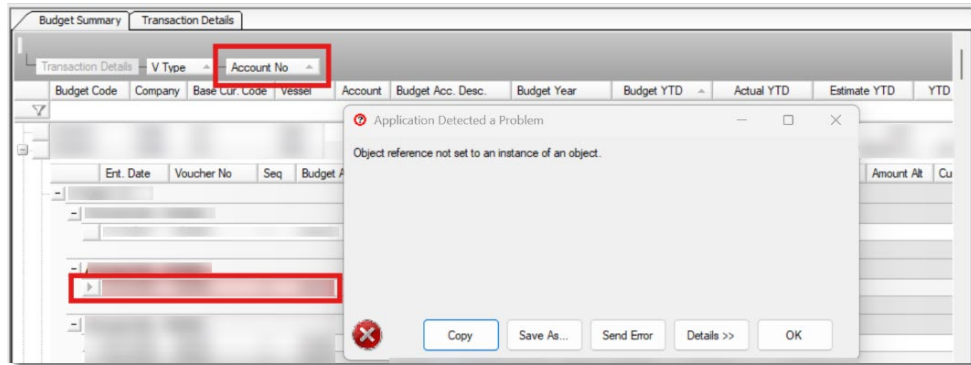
Budget Summary | Transaction Details

Transaction Details | V Type | Account No

Budget Code | Company | Base Cur. Code | Vessel | Account | Budget Acc. Desc. | Budget Year | Budget YTD | Actual YTD | Estimate YTD | YTD

Ent. Date | Voucher No | Seq | Budget A | Amount Alt | Cu

Application Detected a Problem

Object reference not set to an instance of an object.

Copy | Save As... | Send Error | Details >> | OK